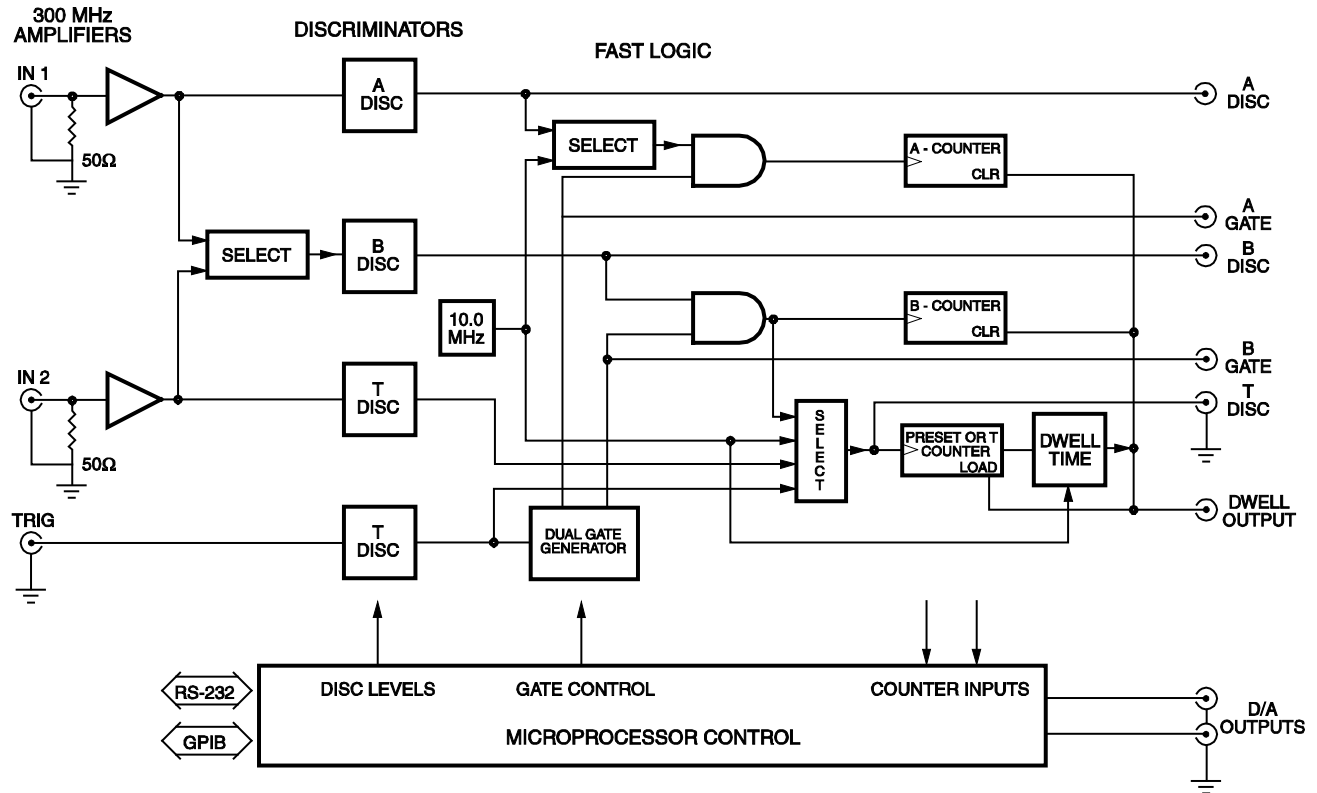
300 MHz AMPLIFIERS

DISCRIMINATORS

FAST LOGIC

IN 1

$50\Omega$

A DISC

SELECT

A - COUNTER
CLR

A DISC

A GATE

SELECT

B DISC

B DISC

10.0 MHz

B - COUNTER
CLR

B GATE

IN 2

$50\Omega$

T DISC

SELECT

PRESET OR T COUNTER
LOAD

DWELL TIME

T DISC

TRIG

T DISC

DUAL GATE GENERATOR

DWELL OUTPUT

RS-232

GPIB

DISC LEVELS

GATE CONTROL

COUNTER INPUTS

MICROPROCESSOR CONTROL

D/A OUTPUTS